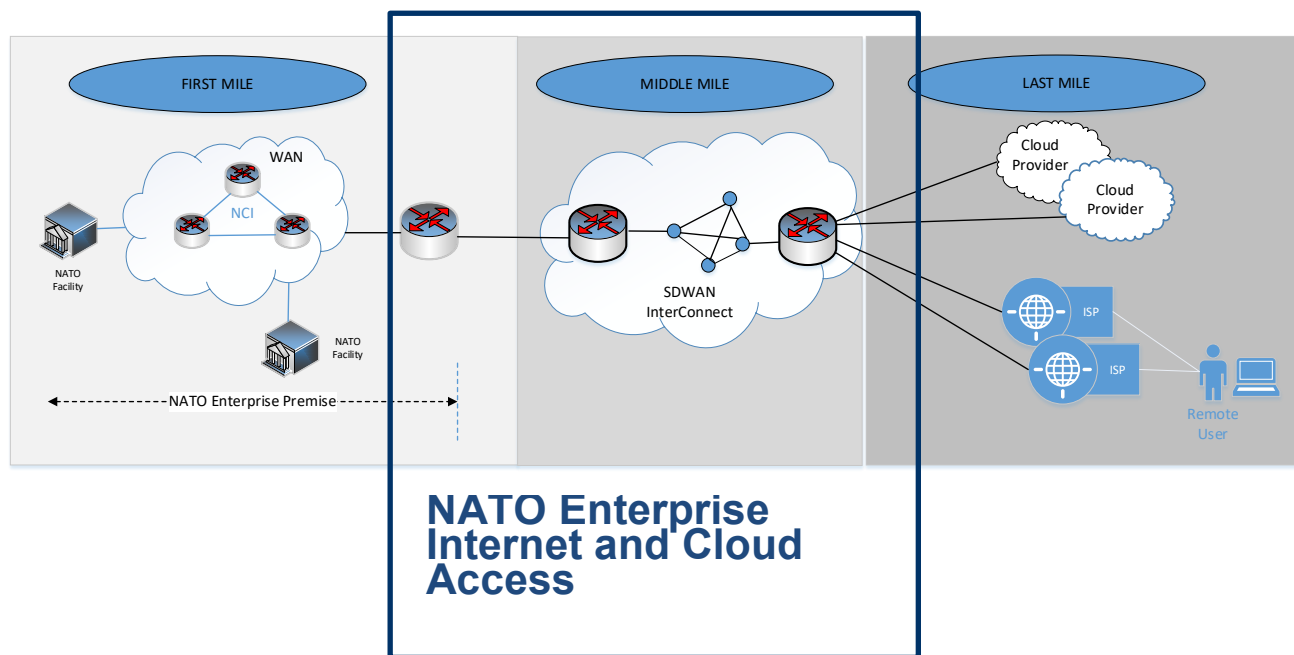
FIRST MILE

MIDDLE MILE

LAST MILE

WAN

NCI

NATO Facility

NATO Facility

NATO Enterprise Premise

SDWAN InterConnect

Cloud Provider

Cloud Provider

ISP

ISP

Remote User

NATO Enterprise Internet and Cloud Access